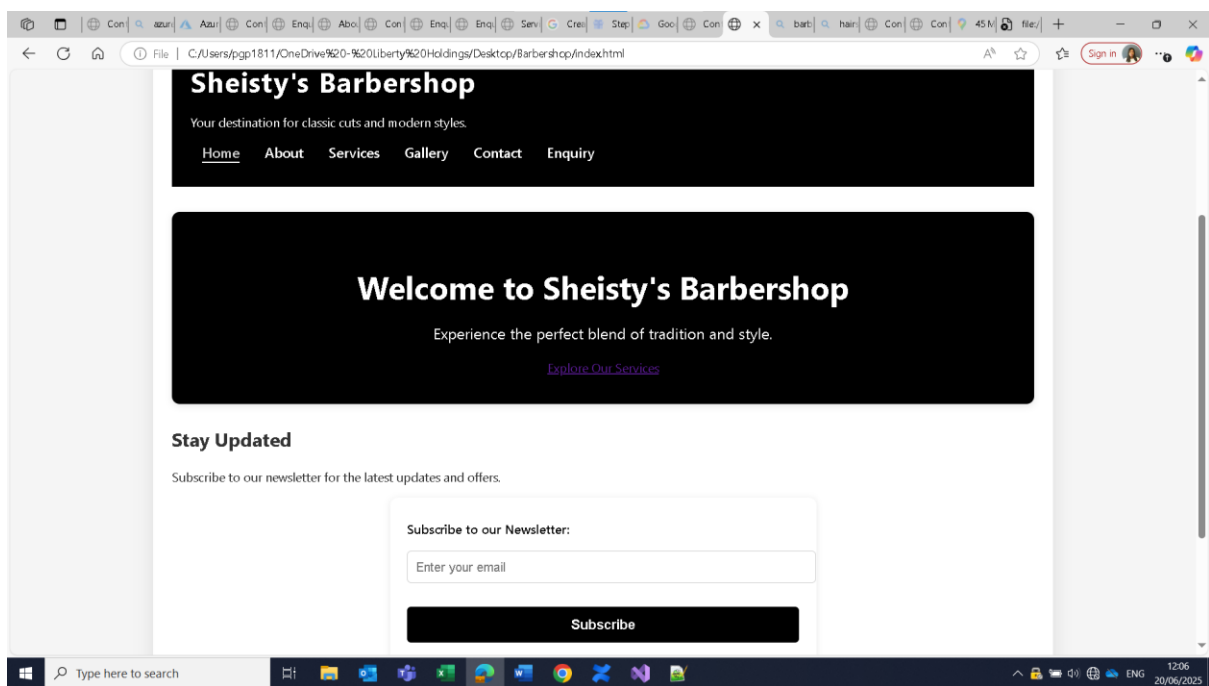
Con | azur | Azur | Con | Enqu | Abo | Con | Enq | Enq | Serv | Crea | Step | Goo | Con | × | barb | hair | Con | Con | 45 M | file:/ | +

File | C:/Users/pgp1811/OneDrive%20-%20Liberty%20Holdings/Desktop/Barbershop/index.html

Sign in

Sheisty's Barbershop

Your destination for classic cuts and modern styles.

Home About Services Gallery Contact Enquiry

Welcome to Sheisty's Barbershop

Experience the perfect blend of tradition and style.

Explore Our Services

Stay Updated

Subscribe to our newsletter for the latest updates and offers.

Subscribe to our Newsletter:

Enter your email

Subscribe

Type here to search

ENG 12:06 20/06/2025